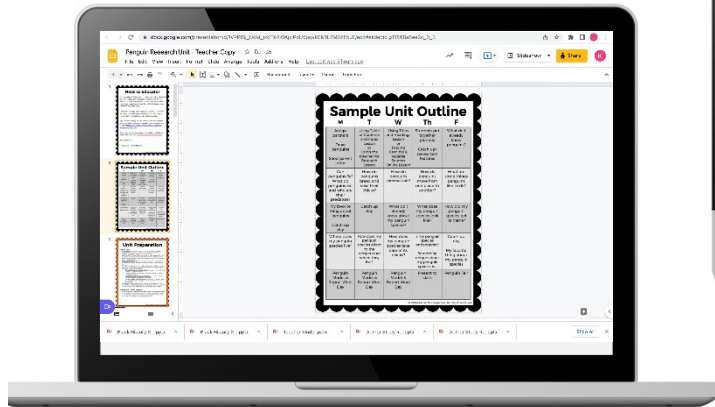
docs.google.com/presentation/d/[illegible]

Penguin Research Unit - Teacher Copy

File Edit View Insert Format Slide Arrange Tools Add-ons Help Last edit was 4 hours ago

Slideshow

Share

Background Layout Theme Transition

How to edit slides

Sample Unit Outline

Unit Preparation

Sample Unit Outline

| M | T | W | Th | F |
|---|---|---|---|---|
| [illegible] | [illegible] | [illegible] | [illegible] | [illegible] |
| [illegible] | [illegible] | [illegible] | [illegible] | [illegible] |
| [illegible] | Catch up day | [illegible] | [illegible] | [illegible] |
| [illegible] | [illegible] | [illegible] | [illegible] | Catch up day |
| Penguin Mobile Paper Work Day | Penguin Mobile Paper Work Day | Penguin Mobile Present Work Day | Presentations | Penguin fun |

Black History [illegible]

Black History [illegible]

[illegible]

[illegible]

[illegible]

Show All